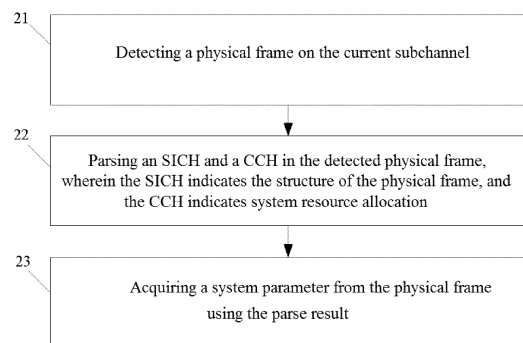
21

Detecting a physical frame on the current subchannel

22

Parsing an SICH and a CCH in the detected physical frame, wherein the SICH indicates the structure of the physical frame, and the CCH indicates system resource allocation

23

Acquiring a system parameter from the physical frame using the parse result